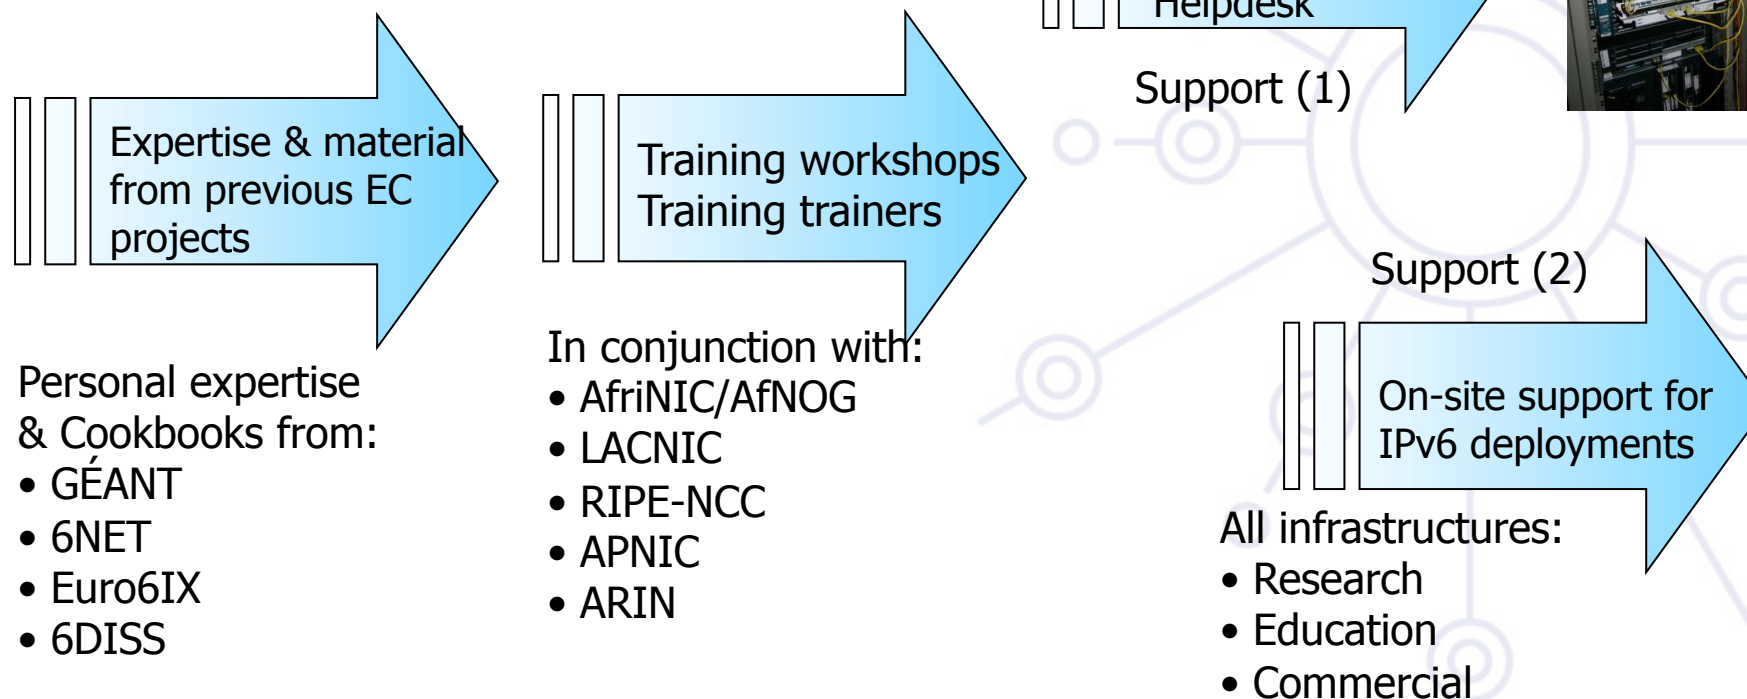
Expertise & material from previous EC projects

Personal expertise & Cookbooks from:
• GÉANT
• 6NET
• Euro6IX
• 6DISS

Training workshops
Training trainers

In conjunction with:
• AfriNIC/AfNOG
• LACNIC
• RIPE-NCC
• APNIC
• ARIN

Helpdesk

Support (1)

Support (2)

On-site support for IPv6 deployments

All infrastructures:
• Research
• Education
• Commercial